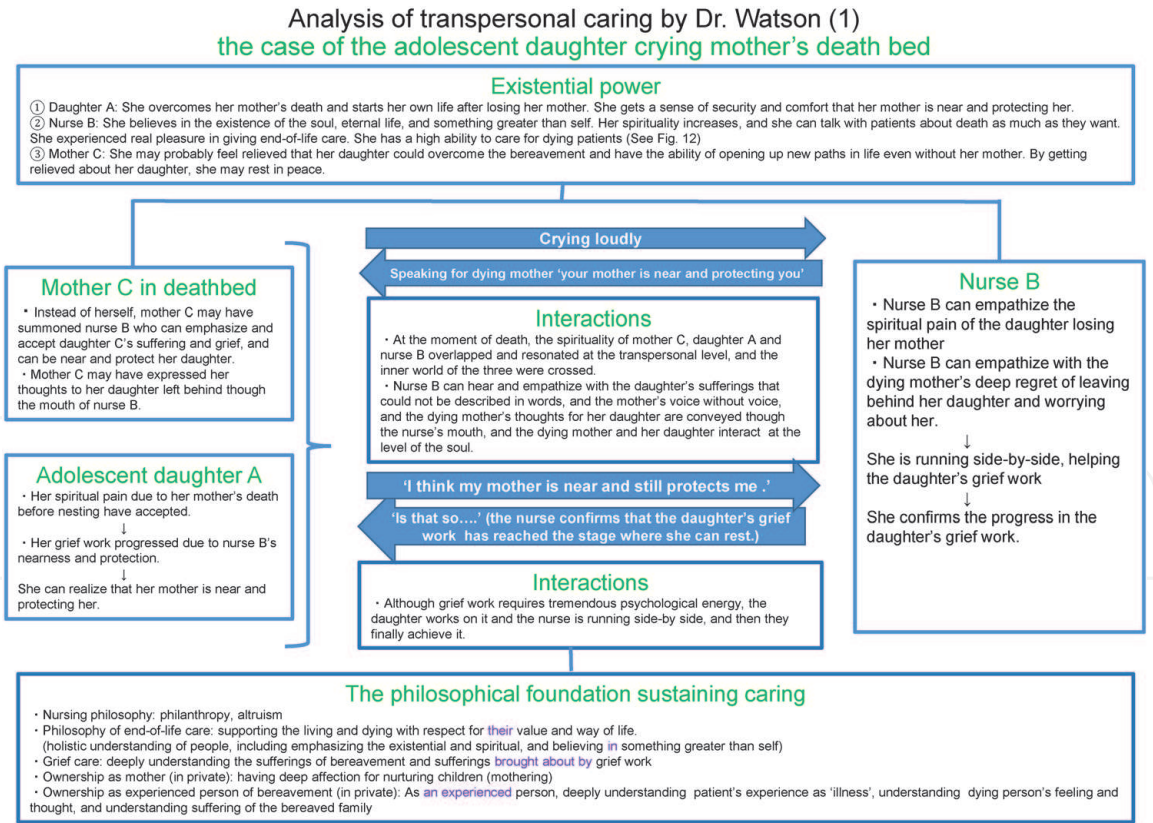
Analysis of transpersonal caring by Dr. Watson (1)
the case of the adolescent daughter crying mother's death bed

Existential power
① Daughter A: She overcomes her mother's death and starts her own life after losing her mother. She gets a sense of security and comfort that her mother is near and protecting her.
② Nurse B: She believes in the existence of the soul, eternal life, and something greater than self. Her spirituality increases, and she can talk with patients about death as much as they want. She experienced real pleasure in giving end-of-life care. She has a high ability to care for dying patients (See Fig. 12)
③ Mother C: She may probably feel relieved that her daughter could overcome the bereavement and have the ability of opening up new paths in life even without her mother. By getting relieved about her daughter, she may rest in peace.

Mother C in deathbed
・Instead of herself, mother C may have summoned nurse B who can emphasize and accept daughter C's suffering and grief, and can be near and protect her daughter.
・Mother C may have expressed her thoughts to her daughter left behind though the mouth of nurse B.

Adolescent daughter A
・Her spiritual pain due to her mother's death before nesting have accepted.
↓
・Her grief work progressed due to nurse B's nearness and protection.
↓
She can realize that her mother is near and protecting her.

Crying loudly

Speaking for dying mother 'your mother is near and protecting you'

Interactions
・At the moment of death, the spirituality of mother C, daughter A and nurse B overlapped and resonated at the transpersonal level, and the inner world of the three were crossed.
・Nurse B can hear and empathize with the daughter's sufferings that could not be described in words, and the mother's voice without voice, and the dying mother's thoughts for her daughter are conveyed though the nurse's mouth, and the dying mother and her daughter interact at the level of the soul.

'I think my mother is near and still protects me .'

'Is that so….' (the nurse confirms that the daughter's grief work has reached the stage where she can rest.)

Interactions
・Although grief work requires tremendous psychological energy, the daughter works on it and the nurse is running side-by side, and then they finally achieve it.

Nurse B
・Nurse B can empathize the spiritual pain of the daughter losing her mother
・Nurse B can empathize with the dying mother's deep regret of leaving behind her daughter and worrying about her.
↓
She is running side-by-side, helping the daughter's grief work
↓
She confirms the progress in the daughter's grief work.

The philosophical foundation sustaining caring
・Nursing philosophy: philanthropy, altruism
・Philosophy of end-of-life care: supporting the living and dying with respect for their value and way of life. (holistic understanding of people, including emphasizing the existential and spiritual, and believing in something greater than self)
・Grief care: deeply understanding the sufferings of bereavement and sufferings brought about by grief work
・Ownership as mother (in private): having deep affection for nurturing children (mothering)
・Ownership as experienced person of bereavement (in private): As an experienced person, deeply understanding patient's experience as 'illness', understanding dying person's feeling and thought, and understanding suffering of the bereaved family